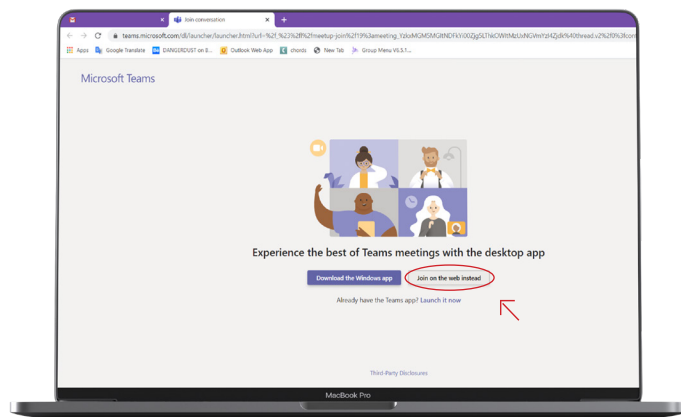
Join conversation

teams.microsoft.com/dl/launcher/launcher.html?url=%2f_%23%2fl%2fmeetup-join%2f19%3ameeting_YzloMGM5MGItNDFkYi00ZjgSLThkOWItMzUxNGVmYzI4ZjdkI%40thread.v2%2f0%3fcon

Apps Google Translate DANGERDUST on B... Outlook Web App chords New Tab Group Menu V6.3.1...

Microsoft Teams

Experience the best of Teams meetings with the desktop app

Download the Windows app

Join on the web instead

Already have the Teams app? Launch it now

Third-Party Disclosures

MacBook Pro